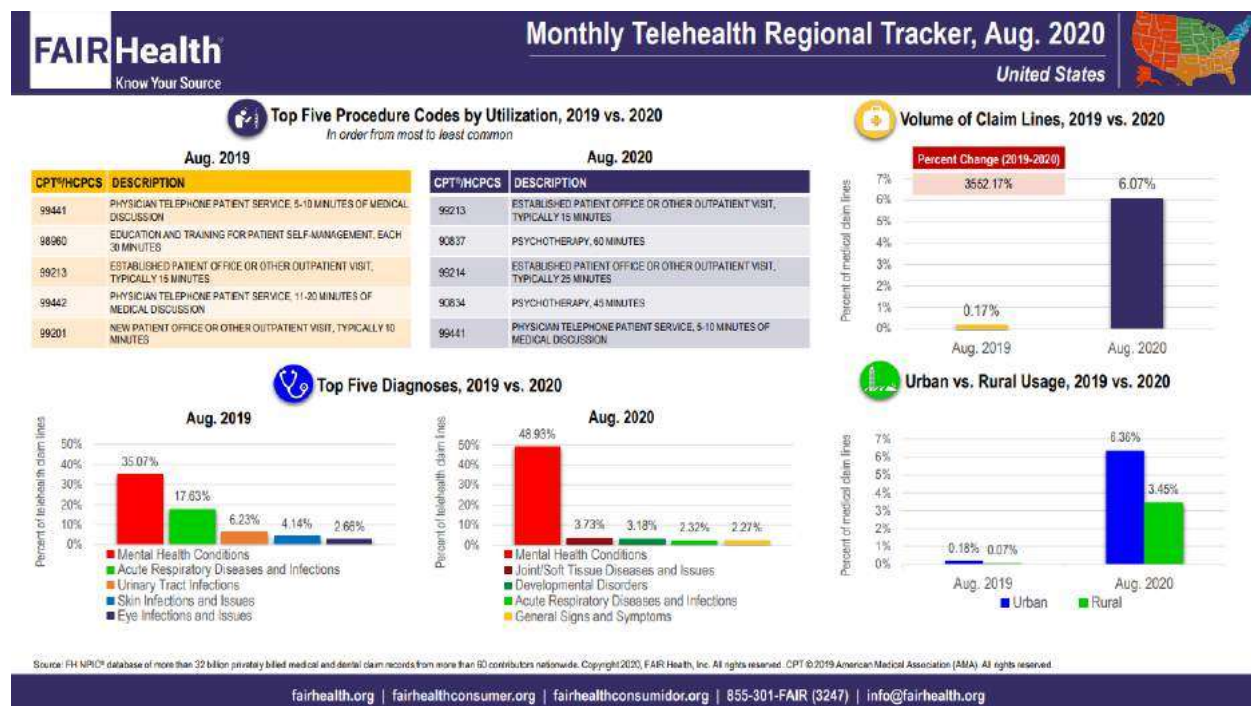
FAIR Health
Know Your Source

Monthly Telehealth Regional Tracker, Aug. 2020
United States

Top Five Procedure Codes by Utilization, 2019 vs. 2020
In order from most to least common

Aug. 2019

| CPT®/HCPCS | DESCRIPTION |
|---|---|
| 99441 | PHYSICIAN TELEPHONE PATIENT SERVICE, 5-10 MINUTES OF MEDICAL DISCUSSION |
| 98960 | EDUCATION AND TRAINING FOR PATIENT SELF-MANAGEMENT, EACH 30 MINUTES |
| 99213 | ESTABLISHED PATIENT OFFICE OR OTHER OUTPATIENT VISIT, TYPICALLY 15 MINUTES |
| 99442 | PHYSICIAN TELEPHONE PATIENT SERVICE, 11-20 MINUTES OF MEDICAL DISCUSSION |
| 99201 | NEW PATIENT OFFICE OR OTHER OUTPATIENT VISIT, TYPICALLY 10 MINUTES |

Aug. 2020

| CPT®/HCPCS | DESCRIPTION |
|---|---|
| 99213 | ESTABLISHED PATIENT OFFICE OR OTHER OUTPATIENT VISIT, TYPICALLY 15 MINUTES |
| 90837 | PSYCHOTHERAPY, 60 MINUTES |
| 99214 | ESTABLISHED PATIENT OFFICE OR OTHER OUTPATIENT VISIT, TYPICALLY 25 MINUTES |
| 90834 | PSYCHOTHERAPY, 45 MINUTES |
| 99441 | PHYSICIAN TELEPHONE PATIENT SERVICE, 5-10 MINUTES OF MEDICAL DISCUSSION |

Volume of Claim Lines, 2019 vs. 2020

Percent Change (2019-2020)
3552.17%
Percent of medical claim lines
7%
6%
5%
4%
3%
2%
1%
0%
0.17%
6.07%
Aug. 2019
Aug. 2020

Top Five Diagnoses, 2019 vs. 2020

Aug. 2019
Percent of telehealth claim lines
50%
40%
30%
20%
10%
0%
35.07%
17.63%
6.23%
4.14%
2.66%
Mental Health Conditions
Acute Respiratory Diseases and Infections
Urinary Tract Infections
Skin Infections and Issues
Eye Infections and Issues

Aug. 2020
Percent of telehealth claim lines
50%
40%
30%
20%
10%
0%
48.93%
3.73%
3.18%
2.32%
2.27%
Mental Health Conditions
Joint/Soft Tissue Diseases and Issues
Developmental Disorders
Acute Respiratory Diseases and Infections
General Signs and Symptoms

Urban vs. Rural Usage, 2019 vs. 2020

Percent of medical claim lines
7%
6%
5%
4%
3%
2%
1%
0%
0.18%
0.07%
6.36%
3.45%
Aug. 2019
Aug. 2020
Urban
Rural

Source: FH NPIC® database of more than 32 billion privately billed medical and dental claim records from more than 60 contributors nationwide. Copyright 2020, FAIR Health, Inc. All rights reserved. CPT © 2019 American Medical Association (AMA). All rights reserved.

fairhealth.org | fairhealthconsumer.org | fairhealthconsumidor.org | 855-301-FAIR (3247) | info@fairhealth.org